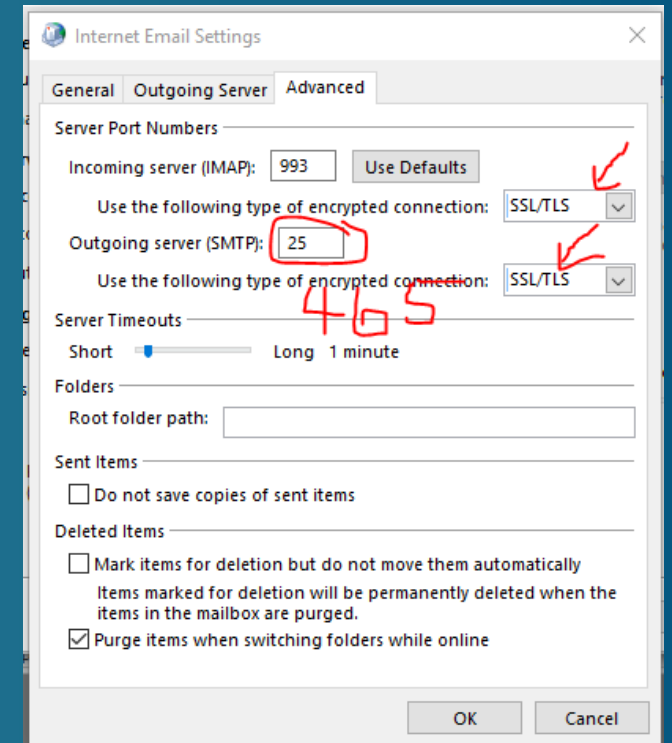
Internet Email Settings

General | Outgoing Server | Advanced

Server Port Numbers

Incoming server (IMAP): 993 Use Defaults

Use the following type of encrypted connection: SSL/TLS

Outgoing server (SMTP): 25

Use the following type of encrypted connection: SSL/TLS

465

Server Timeouts

Short Long 1 minute

Folders

Root folder path:

Sent Items

Do not save copies of sent items

Deleted Items

Mark items for deletion but do not move them automatically

Items marked for deletion will be permanently deleted when the items in the mailbox are purged.

Purge items when switching folders while online

OK Cancel